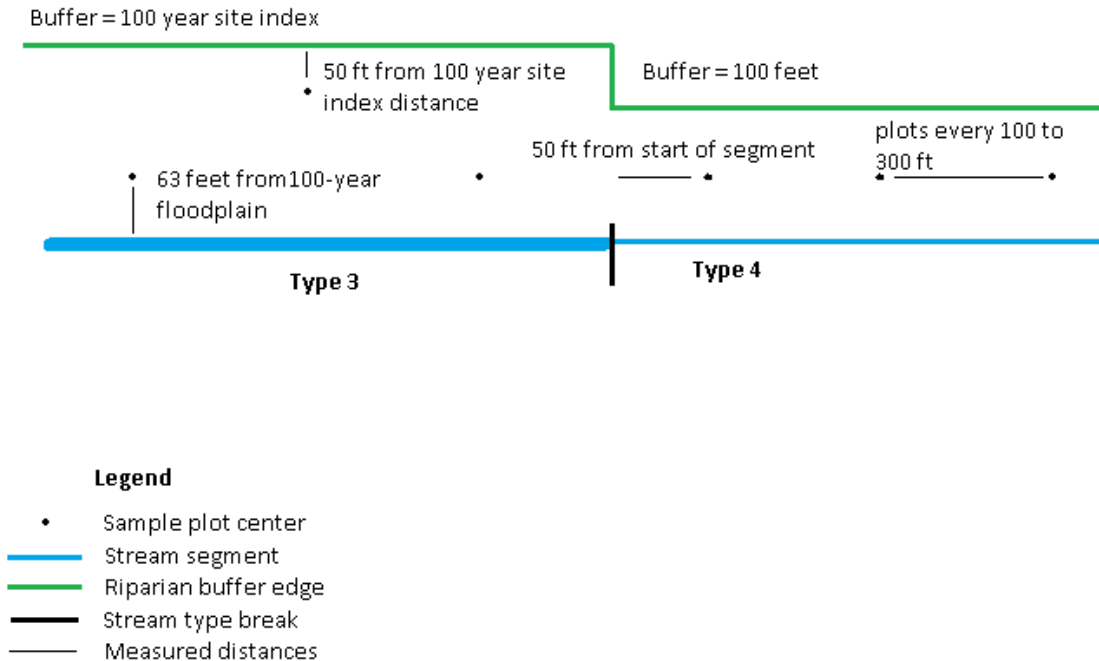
Buffer = 100 year site index

50 ft from 100 year site index distance

Buffer = 100 feet

plots every 100 to 300 ft

50 ft from start of segment

63 feet from100-year floodplain

Type 3

Type 4

Legend

Sample plot center
Stream segment
Riparian buffer edge
Stream type break
Measured distances